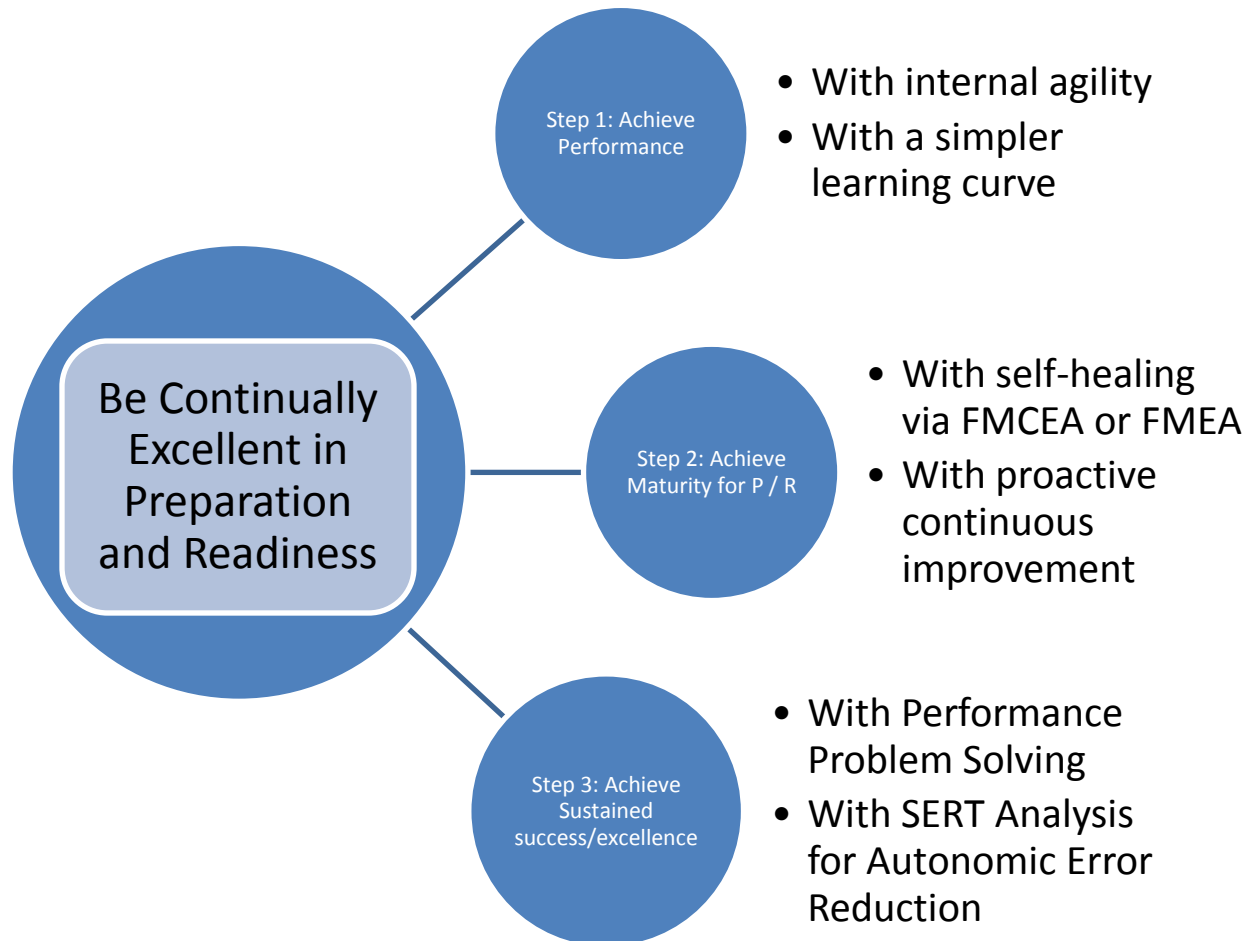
Be Continually Excellent in Preparation and Readiness

Step 1: Achieve Performance

- With internal agility
- With a simpler learning curve

Step 2: Achieve Maturity for P / R

- With self-healing via FMCEA or FMEA
- With proactive continuous improvement

Step 3: Achieve Sustained success/excellence

- With Performance Problem Solving
- With SERT Analysis for Autonomic Error Reduction